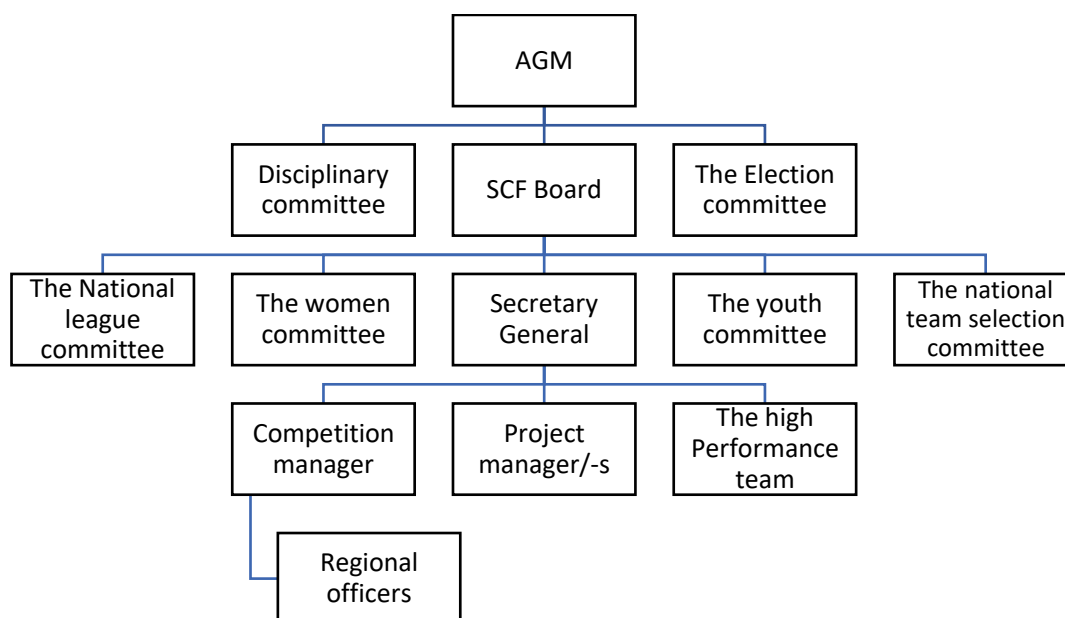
AGM

Disciplinary committee

SCF Board

The Election committee

The National league committee

The women committee

Secretary General

The youth committee

The national team selection committee

Competition manager

Project manager/-s

The high Performance team

Regional officers